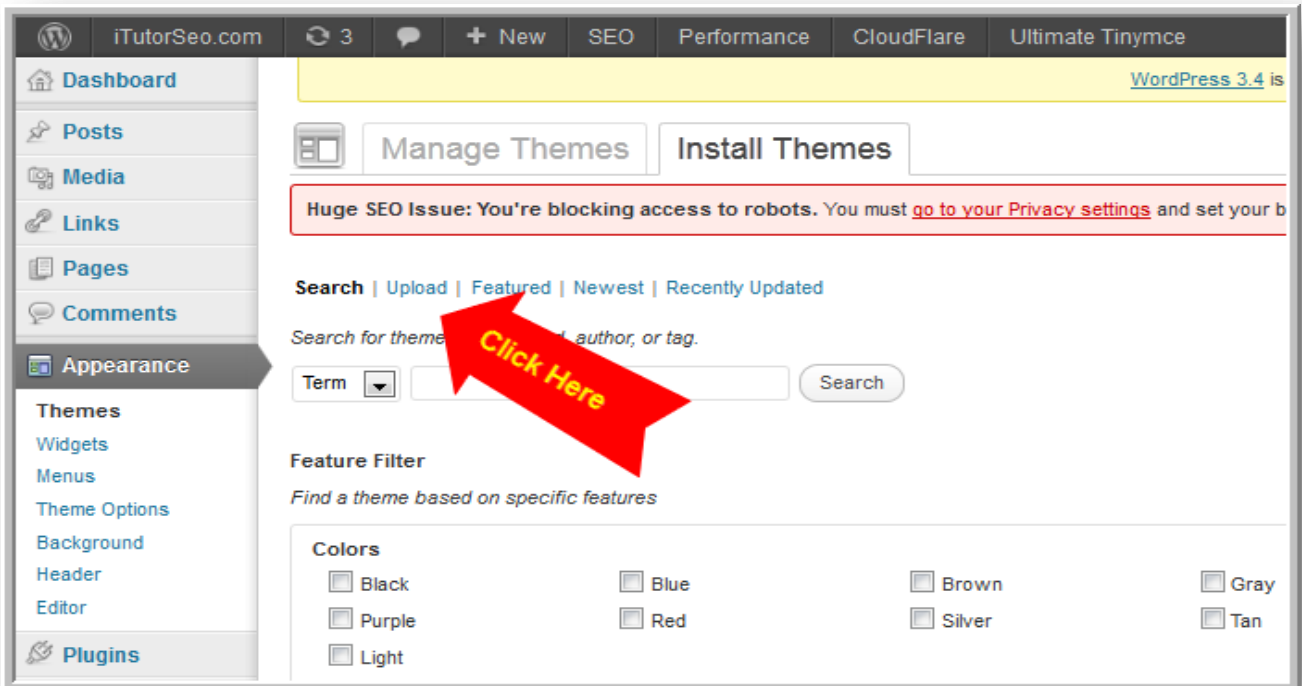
iTutorSeo.com 3 + New SEO Performance CloudFlare Ultimate Tinymce

Dashboard
Posts
Media
Links
Pages
Comments
Appearance
Themes
Widgets
Menus
Theme Options
Background
Header
Editor
Plugins

WordPress 3.4 is

Manage Themes Install Themes

Huge SEO Issue: You're blocking access to robots. You must go to your Privacy settings and set your b

Search | Upload | Featured | Newest | Recently Updated

Search for theme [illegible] author, or tag.

Click Here

Term Search

Feature Filter

Find a theme based on specific features

Colors
Black Blue Brown Gray
Purple Red Silver Tan
Light